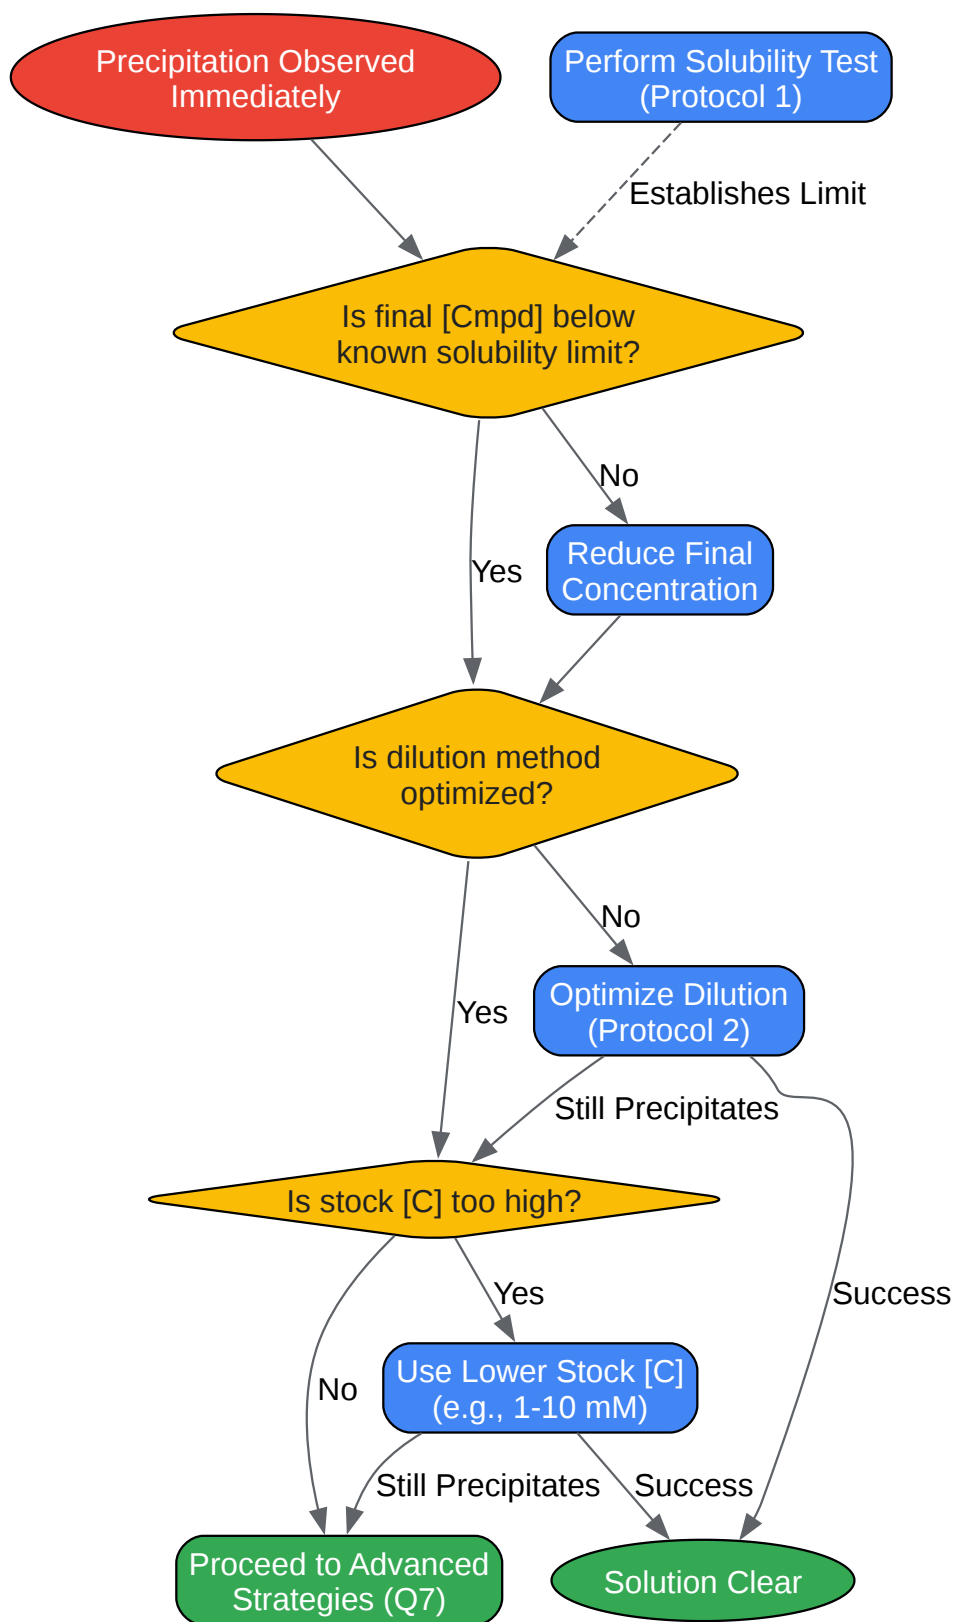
Precipitation Observed Immediately

Perform Solubility Test (Protocol 1)

Establishes Limit

Is final [Cmpd] below known solubility limit?

No

Reduce Final Concentration

Yes

Is dilution method optimized?

No

Optimize Dilution (Protocol 2)

Yes

Still Precipitates

Is stock [C] too high?

Yes

Success

Use Lower Stock [C] (e.g., 1-10 mM)

No

Still Precipitates

Success

Proceed to Advanced Strategies (Q7)

Solution Clear